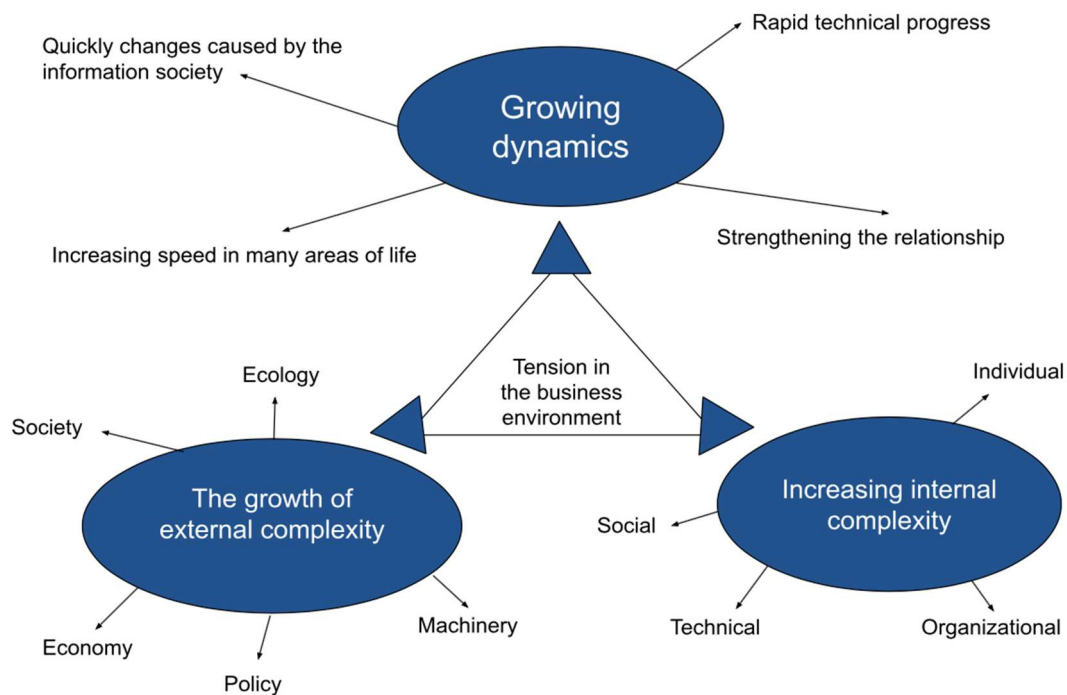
Quickly changes caused by the information society

Rapid technical progress

Growing dynamics

Increasing speed in many areas of life

Strengthening the relationship

Tension in the business environment

Ecology

Society

The growth of external complexity

Economy

Policy

Machinery

Individual

Increasing internal complexity

Social

Technical

Organizational